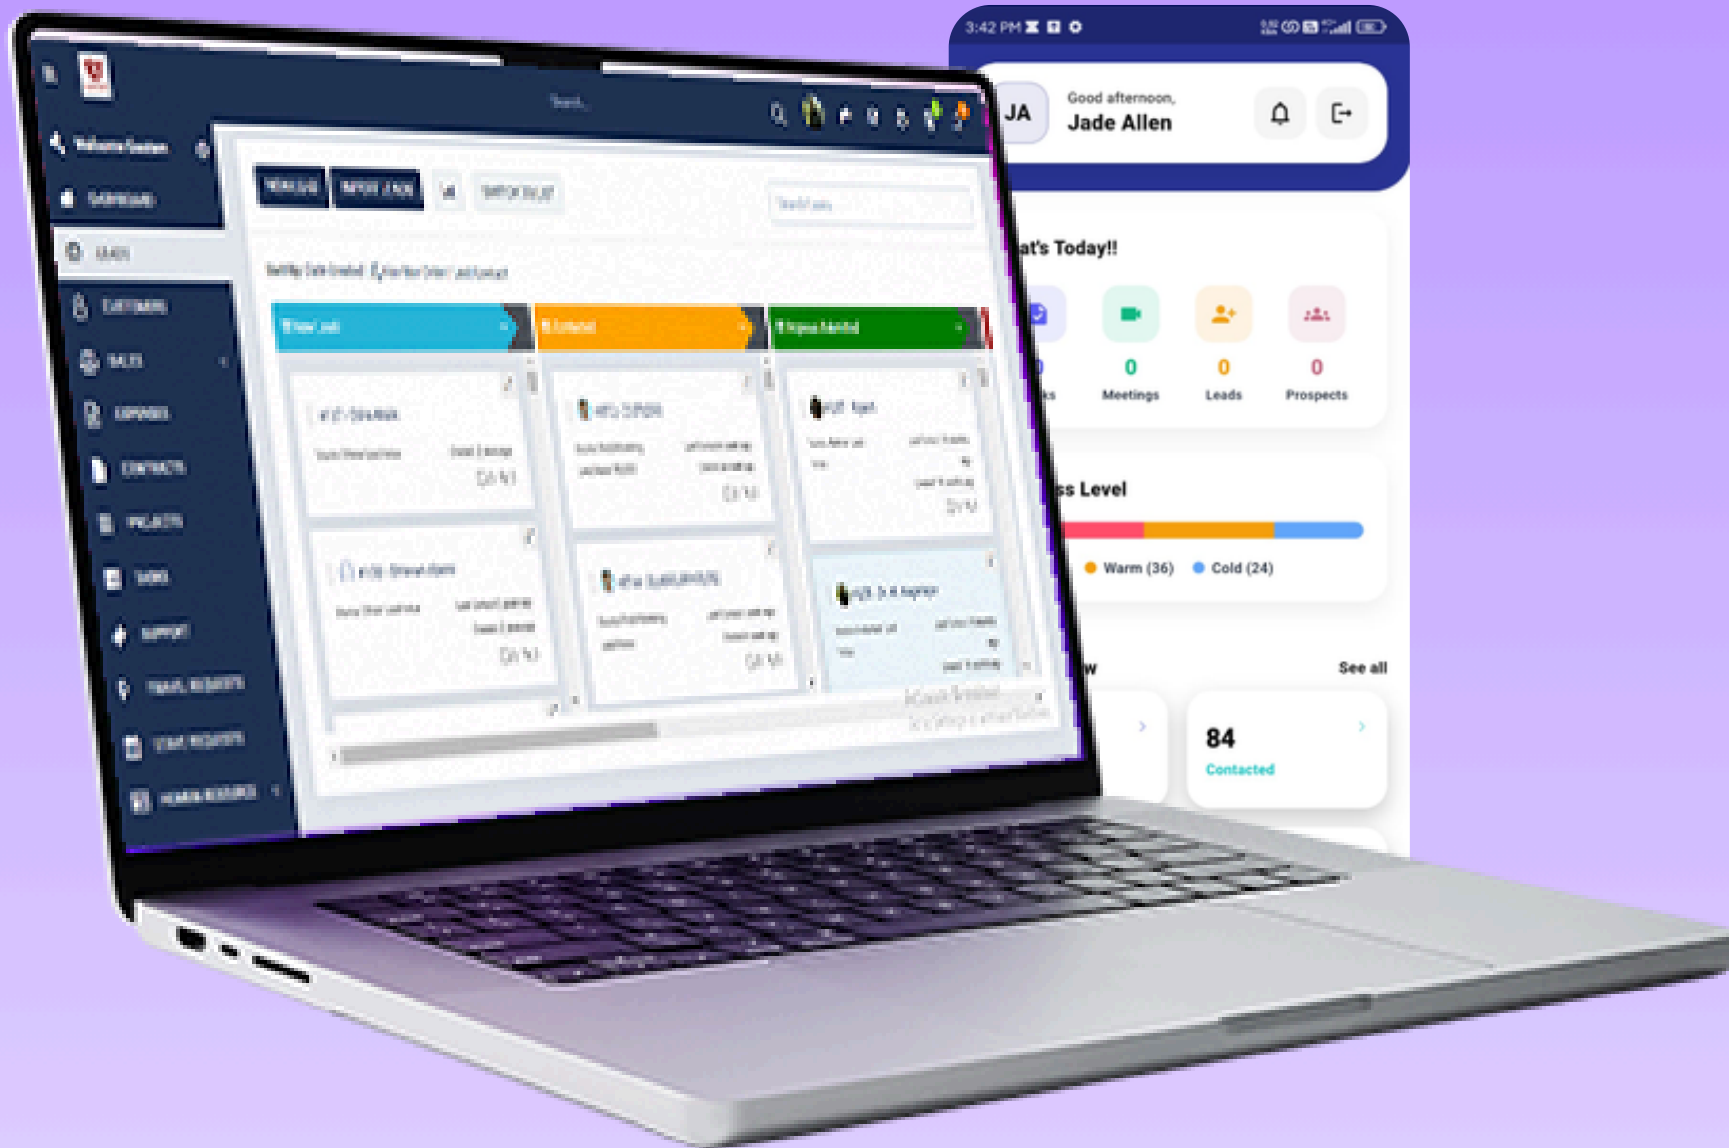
3:42 PM

JA
Good afternoon,
Jade Allen

at's Today!!

0
Meetings
0
Leads
0
Prospects

s Level

Warm (36)
Cold (24)

See all

84
Contacted

DASHBOARD
LEADS
CUSTOMERS
SALES
EXPENSES
CONTRACTS
PROJECTS
TASKS
SUPPORT
STAFF REQUESTS
HUMAN RESOURCES

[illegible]